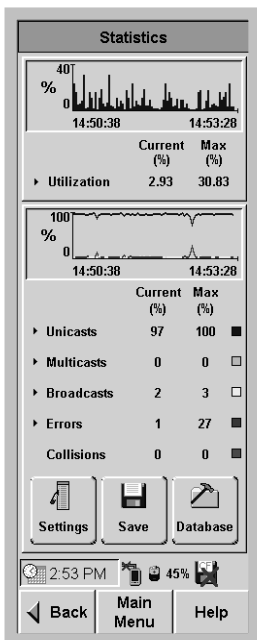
Statistics

40
%
0
14:50:38 14:53:28

| | Current (%) | Max (%) |
|---|---|---|
| Utilization | 2.93 | 30.83 |

100
%
0
14:50:38 14:53:28

| | Current (%) | Max (%) |
|---|---|---|
| Unicasts | 97 | 100 |
| Multicasts | 0 | 0 |
| Broadcasts | 2 | 3 |
| Errors | 1 | 27 |
| Collisions | 0 | 0 |

Settings Save Database

2:53 PM 45%

Back Main Menu Help